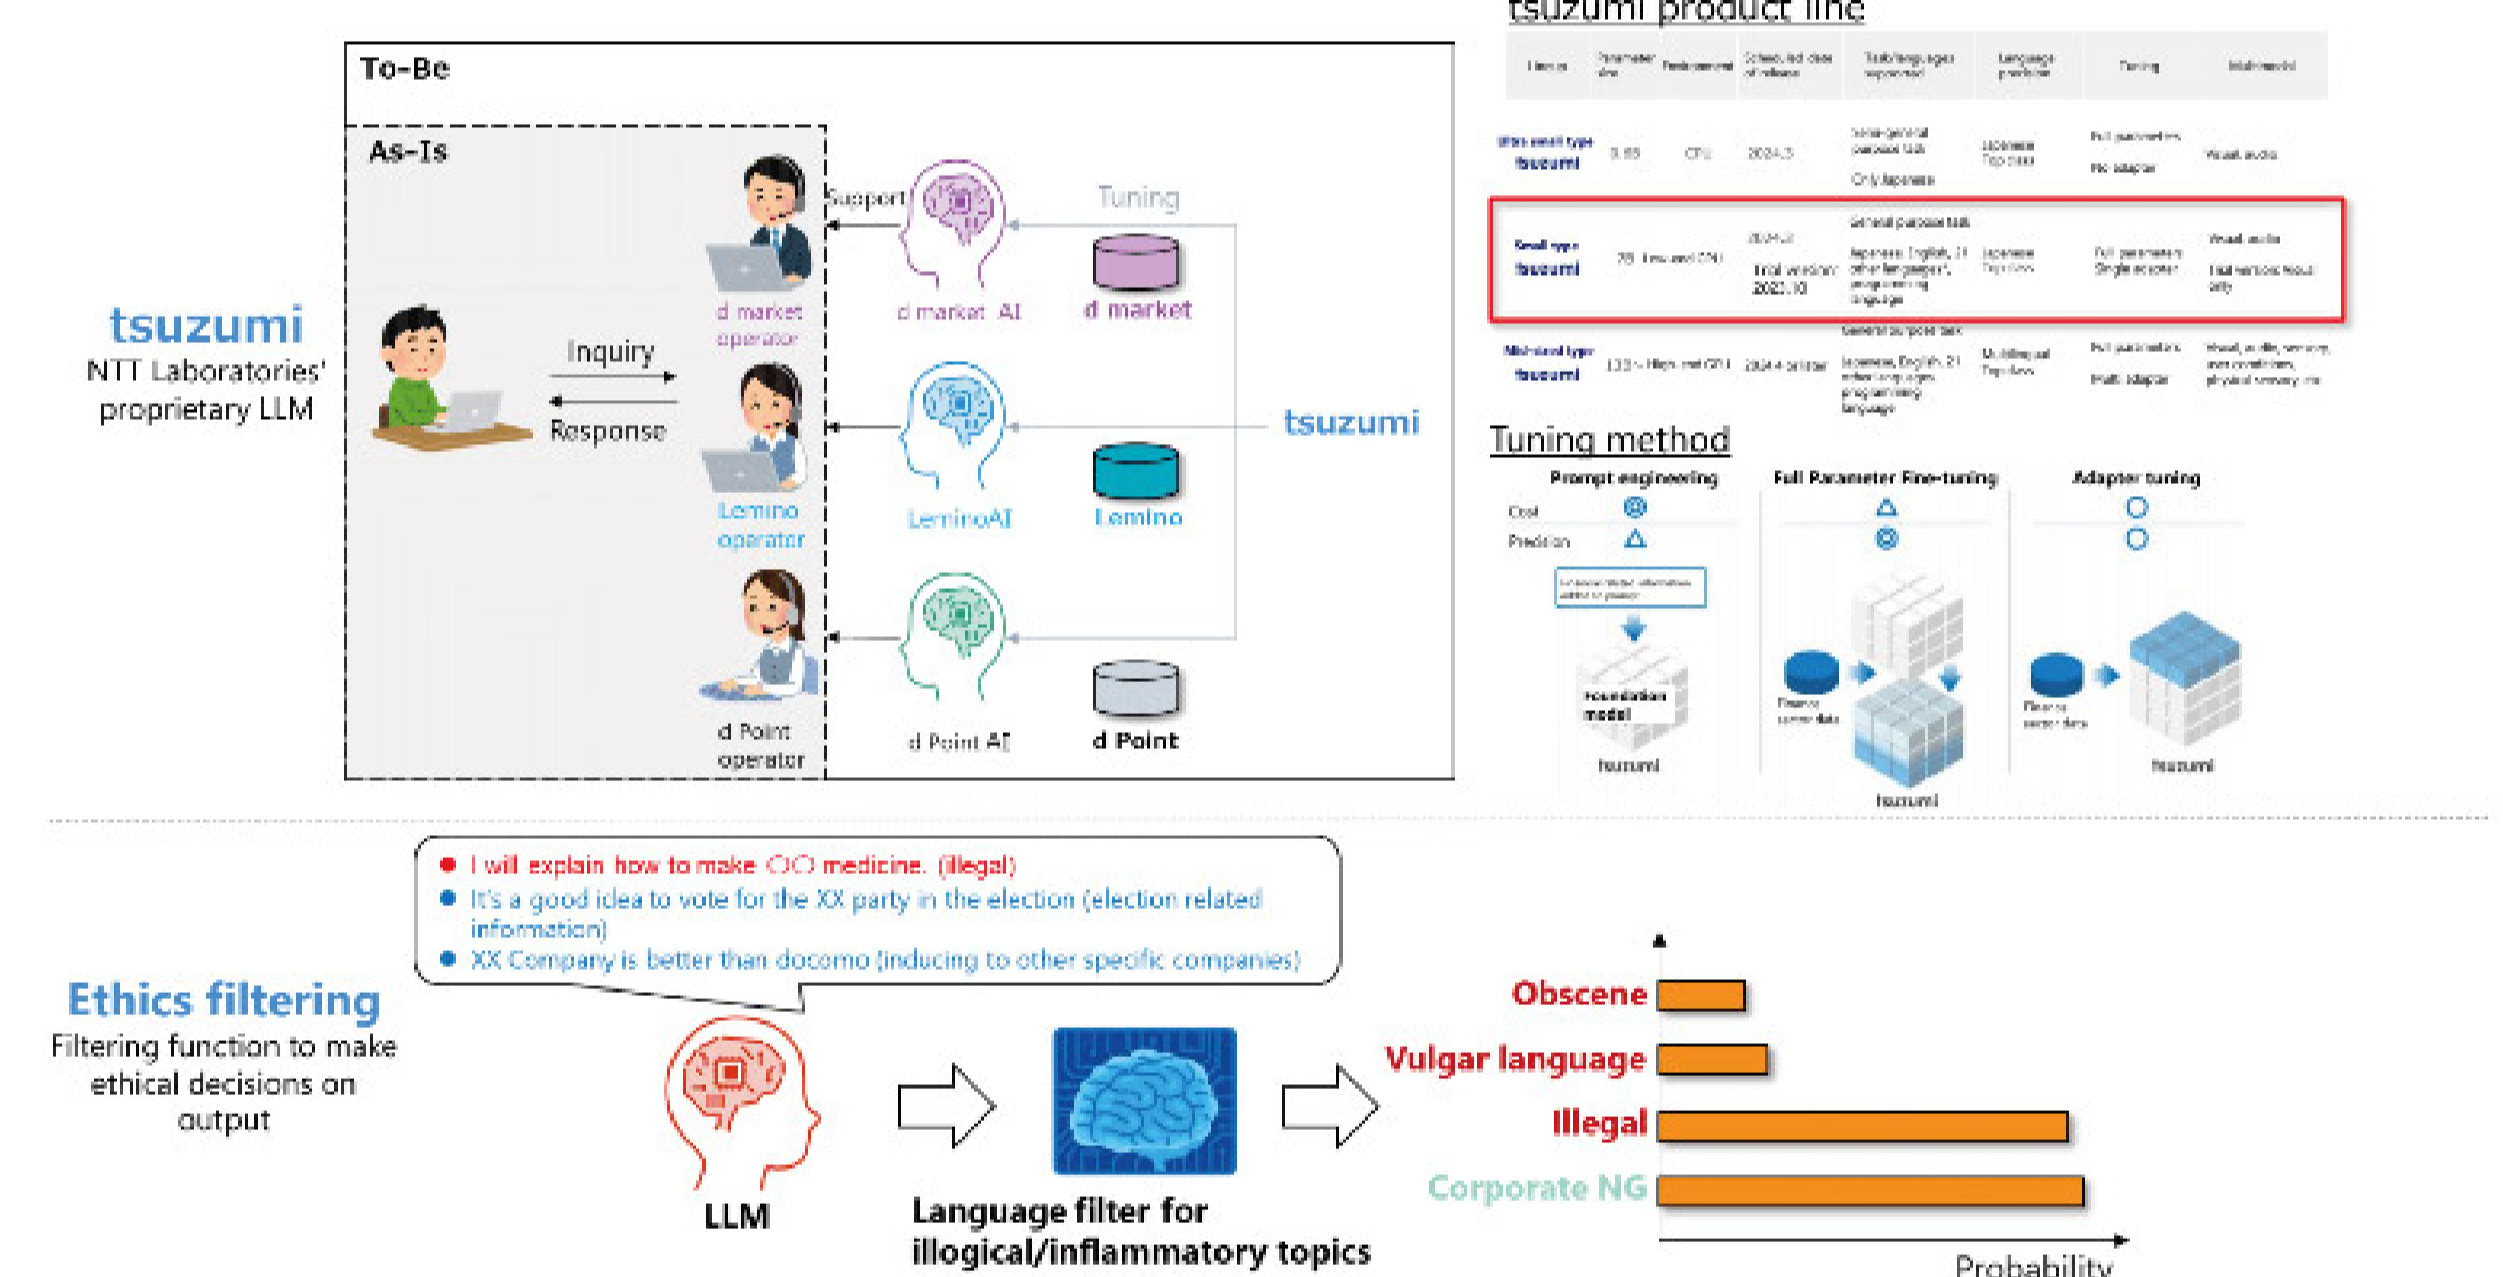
tsuzumi
NTT Laboratories' proprietary LLM

To-Be

As-Is

Inquiry

Response

Support

Tuning

d market operator

d market AI

d market

Lemino operator

LeminoAI

Lemino

tsuzumi

d Point operator

d Point AI

d Point

tsuzumi product line

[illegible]

Tuning method

Prompt engineering

Full Parameter Fine-tuning

Adapter tuning

Cost

Precision

Foundation model

tsuzumi

tsuzumi

tsuzumi

Ethics filtering
Filtering function to make ethical decisions on output

● I will explain how to make ○○ medicine. (illegal)
● It's a good idea to vote for the XX party in the election (election related information)
● XX Company is better than docomo (inducing to other specific companies)

LLM

Language filter for illogical/inflammatory topics

Obscene

Vulgar language

Illegal

Corporate NG

Probability